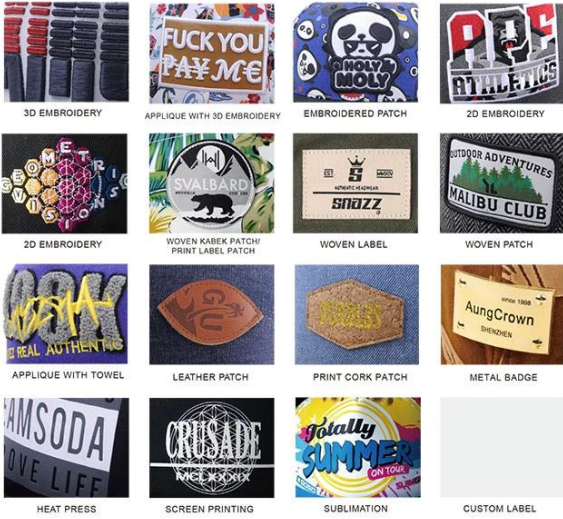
3D EMBROIDERY

FUCK YOU PAY ME

APPLIQUE WITH 3D EMBROIDERY

HOLY MOLY

EMBROIDERED PATCH

ATHLETICS

2D EMBROIDERY

GEOMETRIC VISIONS

2D EMBROIDERY

SVALBARD

WOVEN KABEK PATCH/ PRINT LABEL PATCH

S
EST 2019
AUTHENTIC HEADWEAR
SNAZZ

WOVEN LABEL

OUTDOOR ADVENTURES
MALIBU CLUB

WOVEN PATCH

REAL AUTHENTIC

APPLIQUE WITH TOWEL

GU

LEATHER PATCH

PRINT CORK PATCH

since 1998
AungCrown
SHENZHEN

METAL BADGE

AMSODA
OVE LIFE

HEAT PRESS

CRUSADE
MCMXXIX

SCREEN PRINTING

Totally SUMMER ON TOUR

SUBLIMATION

CUSTOM LABEL